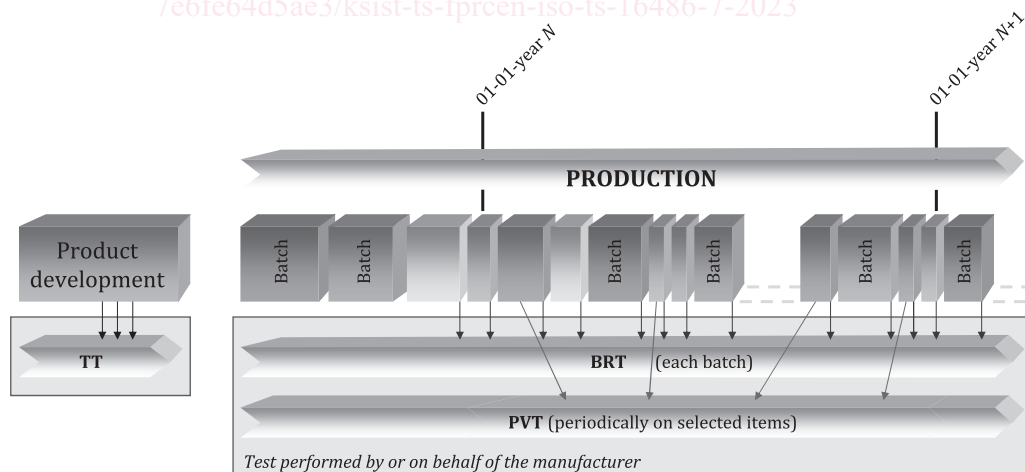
/e6fe64d5ae3/ksist-ts-fprcen-iso-ts-16486-7-2023

01-01-year $N$

01-01-year $N$+1

PRODUCTION

Product development

Batch

Batch

Batch

Batch

Batch

Batch

TT

BRT (each batch)

PVT (periodically on selected items)

Test performed by or on behalf of the manufacturer